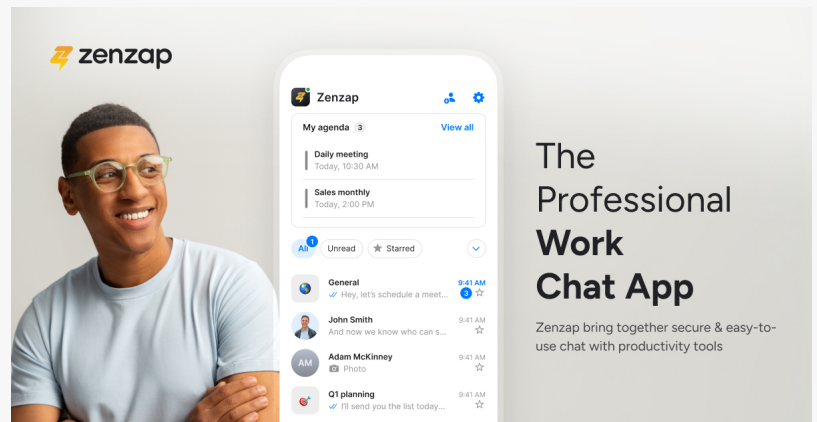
zenzap

Zenzap

My agenda 3 View all

Daily meeting
Today, 10:30 AM

Sales monthly
Today, 2:00 PM

All 1 Unread Starred

General 9:41 AM
Hey, let's schedule a meet... 3

John Smith 9:41 AM
And now we know who can s...

AM Adam McKinney 9:41 AM
Photo

Q1 planning 9:41 AM
I'll send you the list today...

The Professional Work Chat App

Zenzap bring together secure & easy-to-use chat with productivity tools